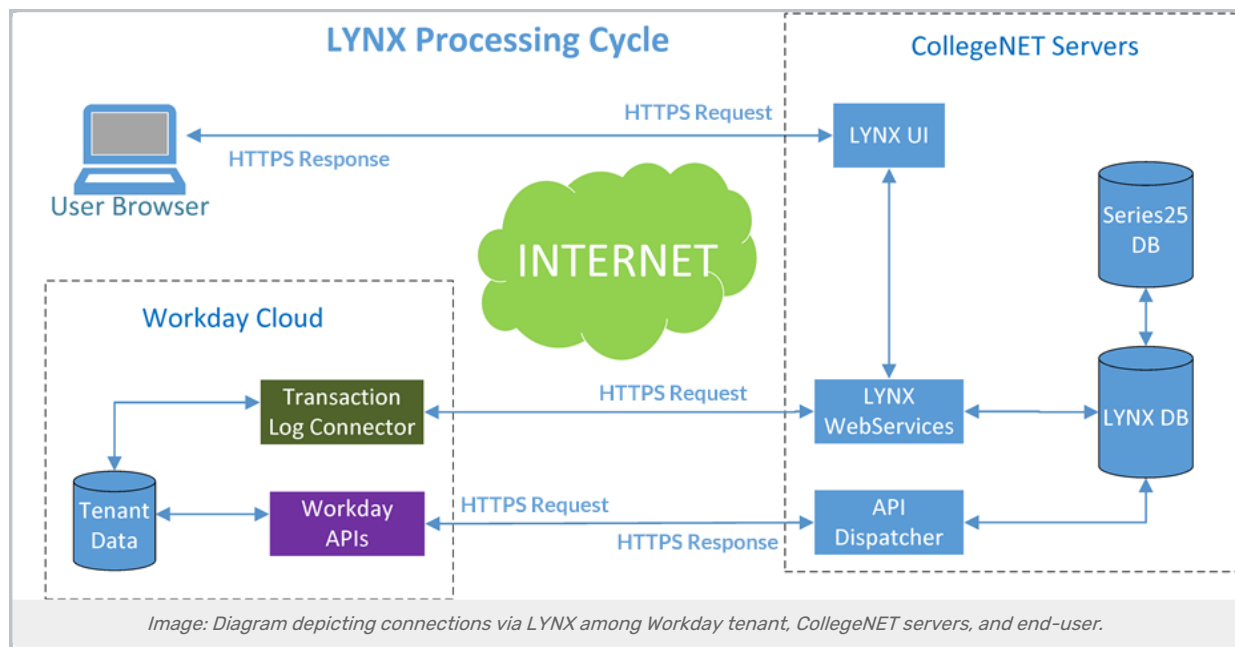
LYNX Processing Cycle

CollegeNET Servers

HTTPS Request

HTTPS Response

User Browser

LYNX UI

INTERNET

Series25 DB

Workday Cloud

Transaction Log Connector

HTTPS Request

LYNX WebServices

LYNX DB

Tenant Data

Workday APIs

HTTPS Request

HTTPS Response

API Dispatcher

*Image: Diagram depicting connections via LYNX among Workday tenant, CollegeNET servers, and end-user.*